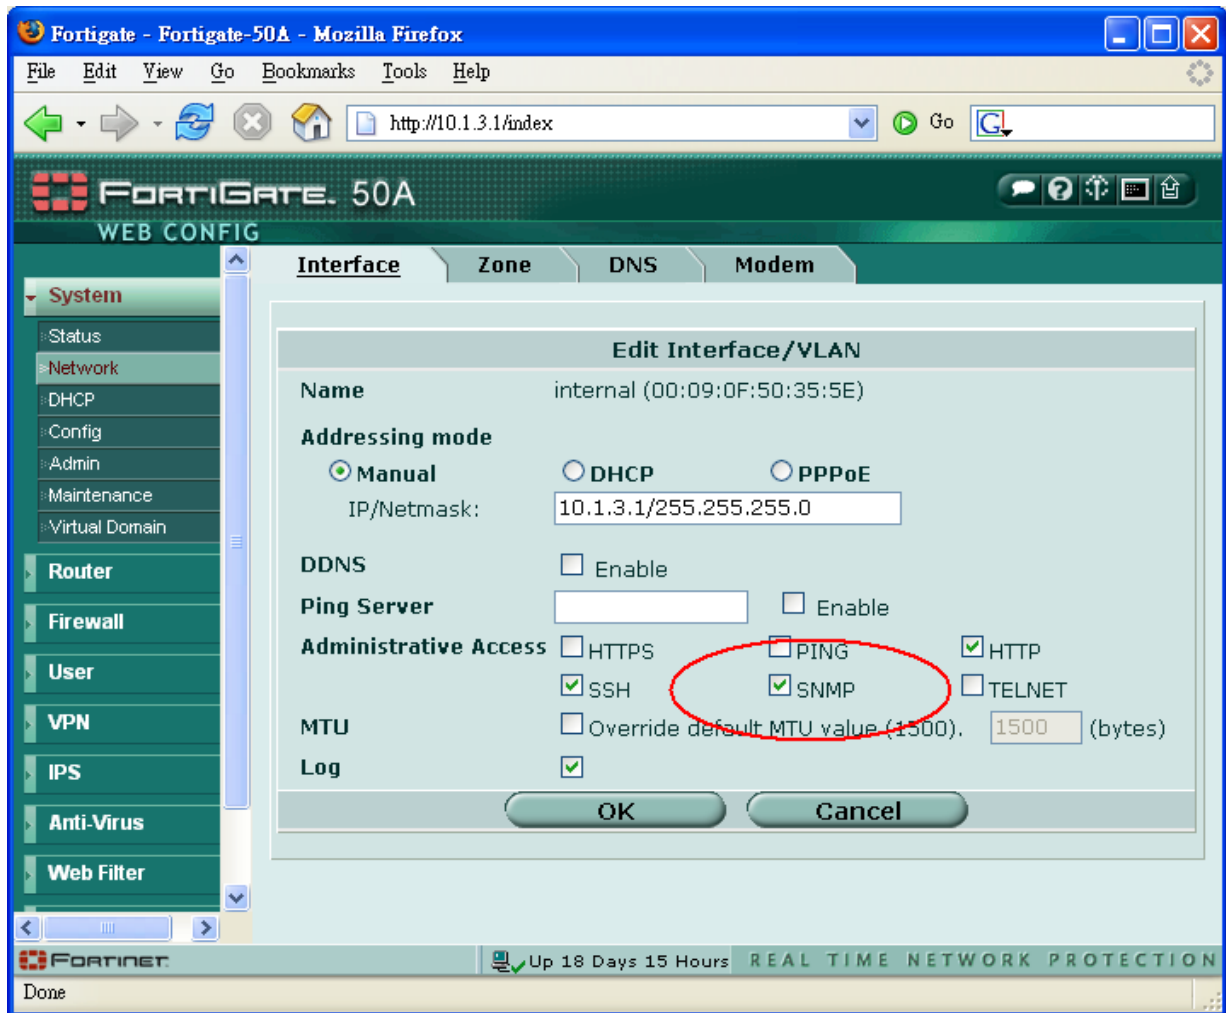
Fortigate - Fortigate-50A - Mozilla Firefox

File Edit View Go Bookmarks Tools Help

http://10.1.3.1/index

Go

FortiGate 50A
WEB CONFIG

System
Status
Network
DHCP
Config
Admin
Maintenance
Virtual Domain
Router
Firewall
User
VPN
IPS
Anti-Virus
Web Filter

Interface Zone DNS Modem

Edit Interface/VLAN

Name internal (00:09:0F:50:35:5E)

Addressing mode
Manual DHCP PPPoE
IP/Netmask: 10.1.3.1/255.255.255.0

DDNS Enable

Ping Server Enable

Administrative Access HTTPS PING HTTP
SSH SNMP TELNET

MTU Override default MTU value (1500). 1500 (bytes)

Log

OK Cancel

FORTINET

Up 18 Days 15 Hours REAL TIME NETWORK PROTECTION

Done